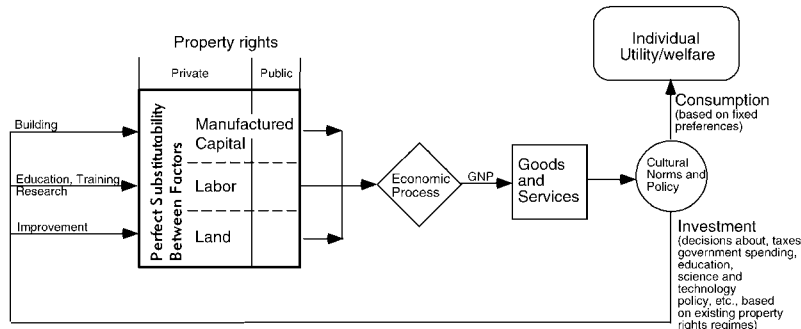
Property rights

Private | Public

Building

Education, Training, Research

Improvement

Perfect Substitutability Between Factors

Manufactured Capital

Labor

Land

Economic Process

GNP

Goods and Services

Cultural Norms and Policy

Individual Utility/welfare

Consumption
(based on fixed preferences)

Investment
(decisions about, taxes government spending, education, science and technology policy, etc., based on existing property rights regimes)